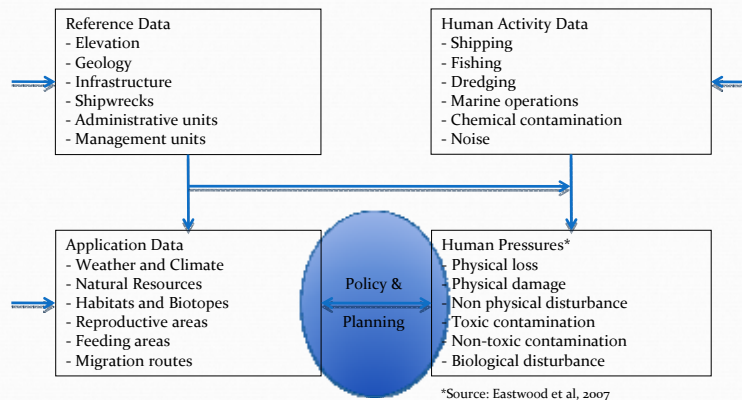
Reference Data
- Elevation
- Geology
- Infrastructure
- Shipwrecks
- Administrative units
- Management units

Human Activity Data
- Shipping
- Fishing
- Dredging
- Marine operations
- Chemical contamination
- Noise

Application Data
- Weather and Climate
- Natural Resources
- Habitats and Biotopes
- Reproductive areas
- Feeding areas
- Migration routes

Policy &

Planning

Human Pressures*
- Physical loss
- Physical damage
- Non physical disturbance
- Toxic contamination
- Non-toxic contamination
- Biological disturbance

*Source: Eastwood et al, 2007